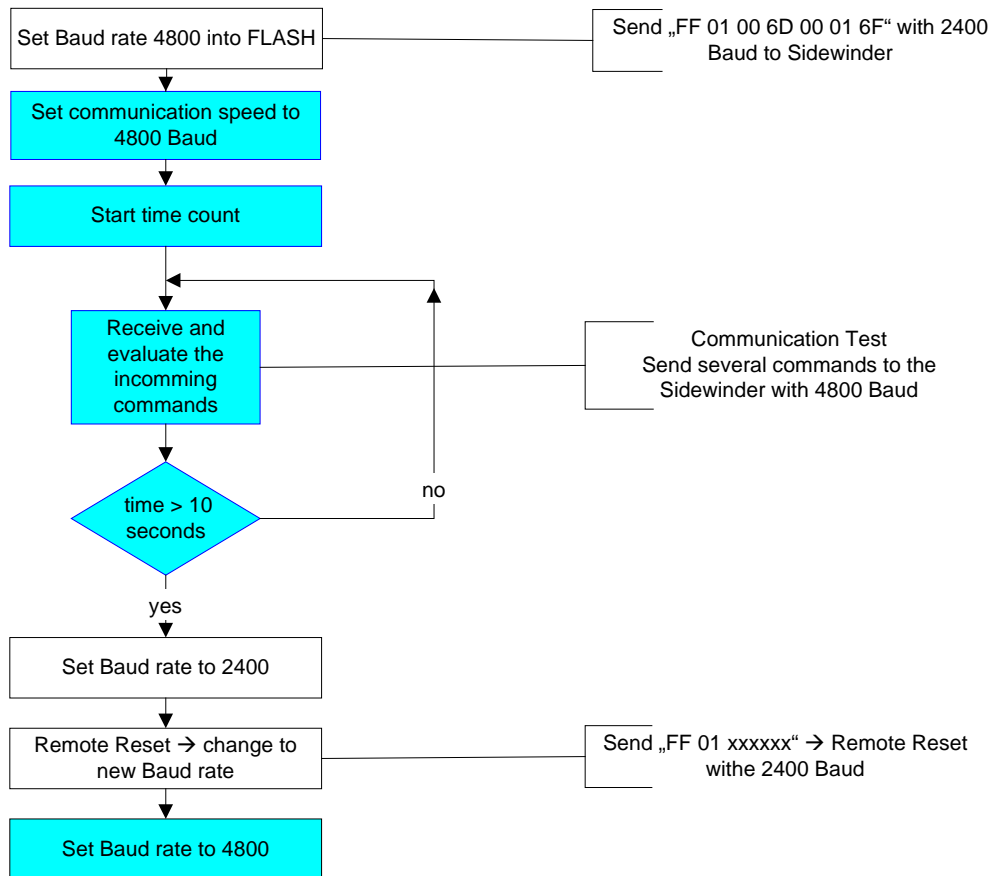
Set Baud rate 4800 into FLASH

Send „FF 01 00 6D 00 01 6F“ with 2400 Baud to Sidewinder

Set communication speed to 4800 Baud

Start time count

Receive and evaluate the incomming commands

Communication Test
Send several commands to the Sidewinder with 4800 Baud

time > 10 seconds

no

yes

Set Baud rate to 2400

Remote Reset → change to new Baud rate

Send „FF 01 xxxxxx“ → Remote Reset withe 2400 Baud

Set Baud rate to 4800